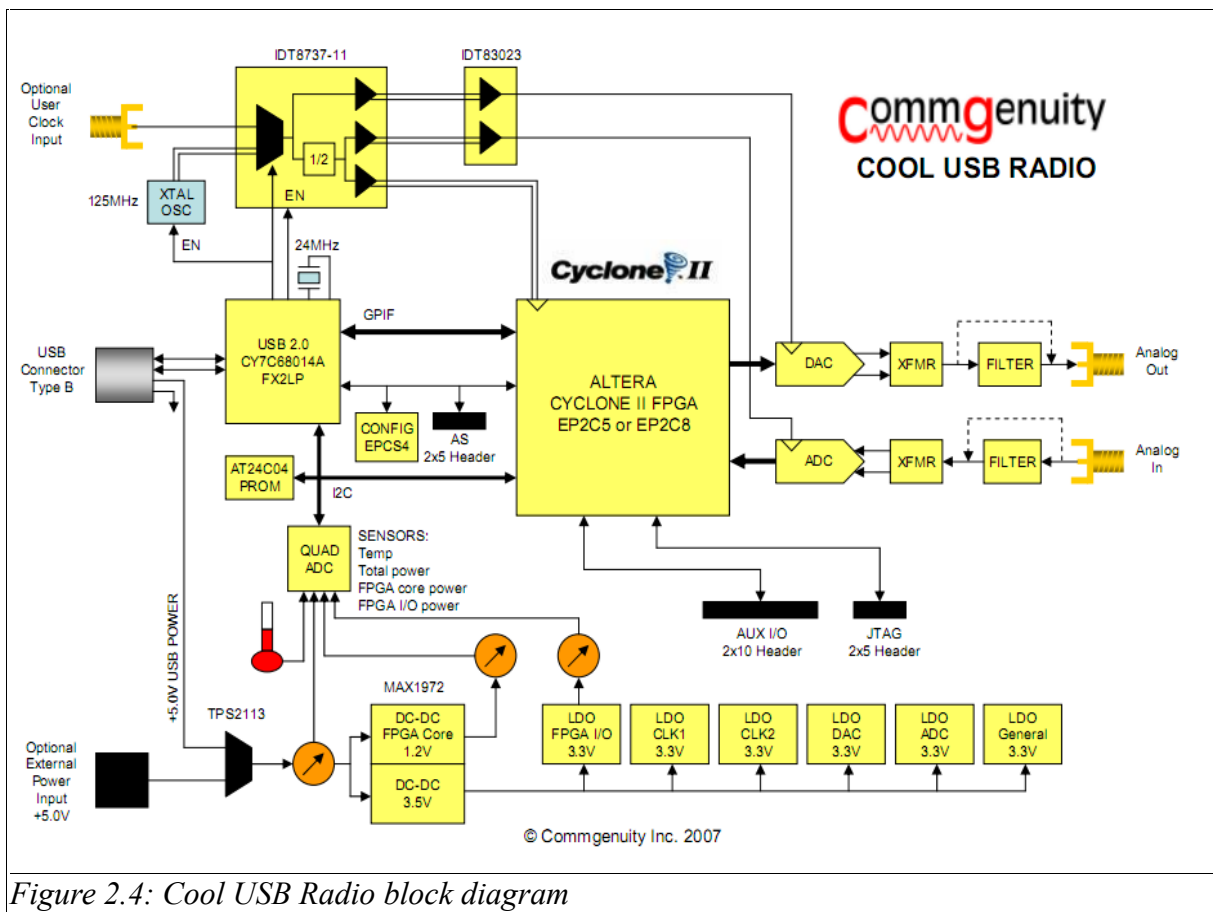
Commgenuity
COOL USB RADIO

IDT8737-11

IDT83023

Optional User Clock Input

1/2

EN

125MHz

XTAL OSC

EN

24MHz

Cyclone II

USB Connector Type B

USB 2.0 CY7C68014A FX2LP

GPIF

ALTERA CYCLONE II FPGA EP2C5 or EP2C8

DAC

XFMR

FILTER

Analog Out

ADC

XFMR

FILTER

Analog In

CONFIG EPCS4

AS 2x5 Header

AT24C04 PROM

I2C

QUAD ADC

SENSORS:
Temp
Total power
FPGA core power
FPGA I/O power

AUX I/O 2x10 Header

JTAG 2x5 Header

+5.0V USB POWER

TPS2113

MAX1972

DC-DC FPGA Core 1.2V

DC-DC 3.5V

LDO FPGA I/O 3.3V

LDO CLK1 3.3V

LDO CLK2 3.3V

LDO DAC 3.3V

LDO ADC 3.3V

LDO General 3.3V

Optional External Power Input +5.0V

© Commgenuity Inc. 2007

Figure 2.4: Cool USB Radio block diagram